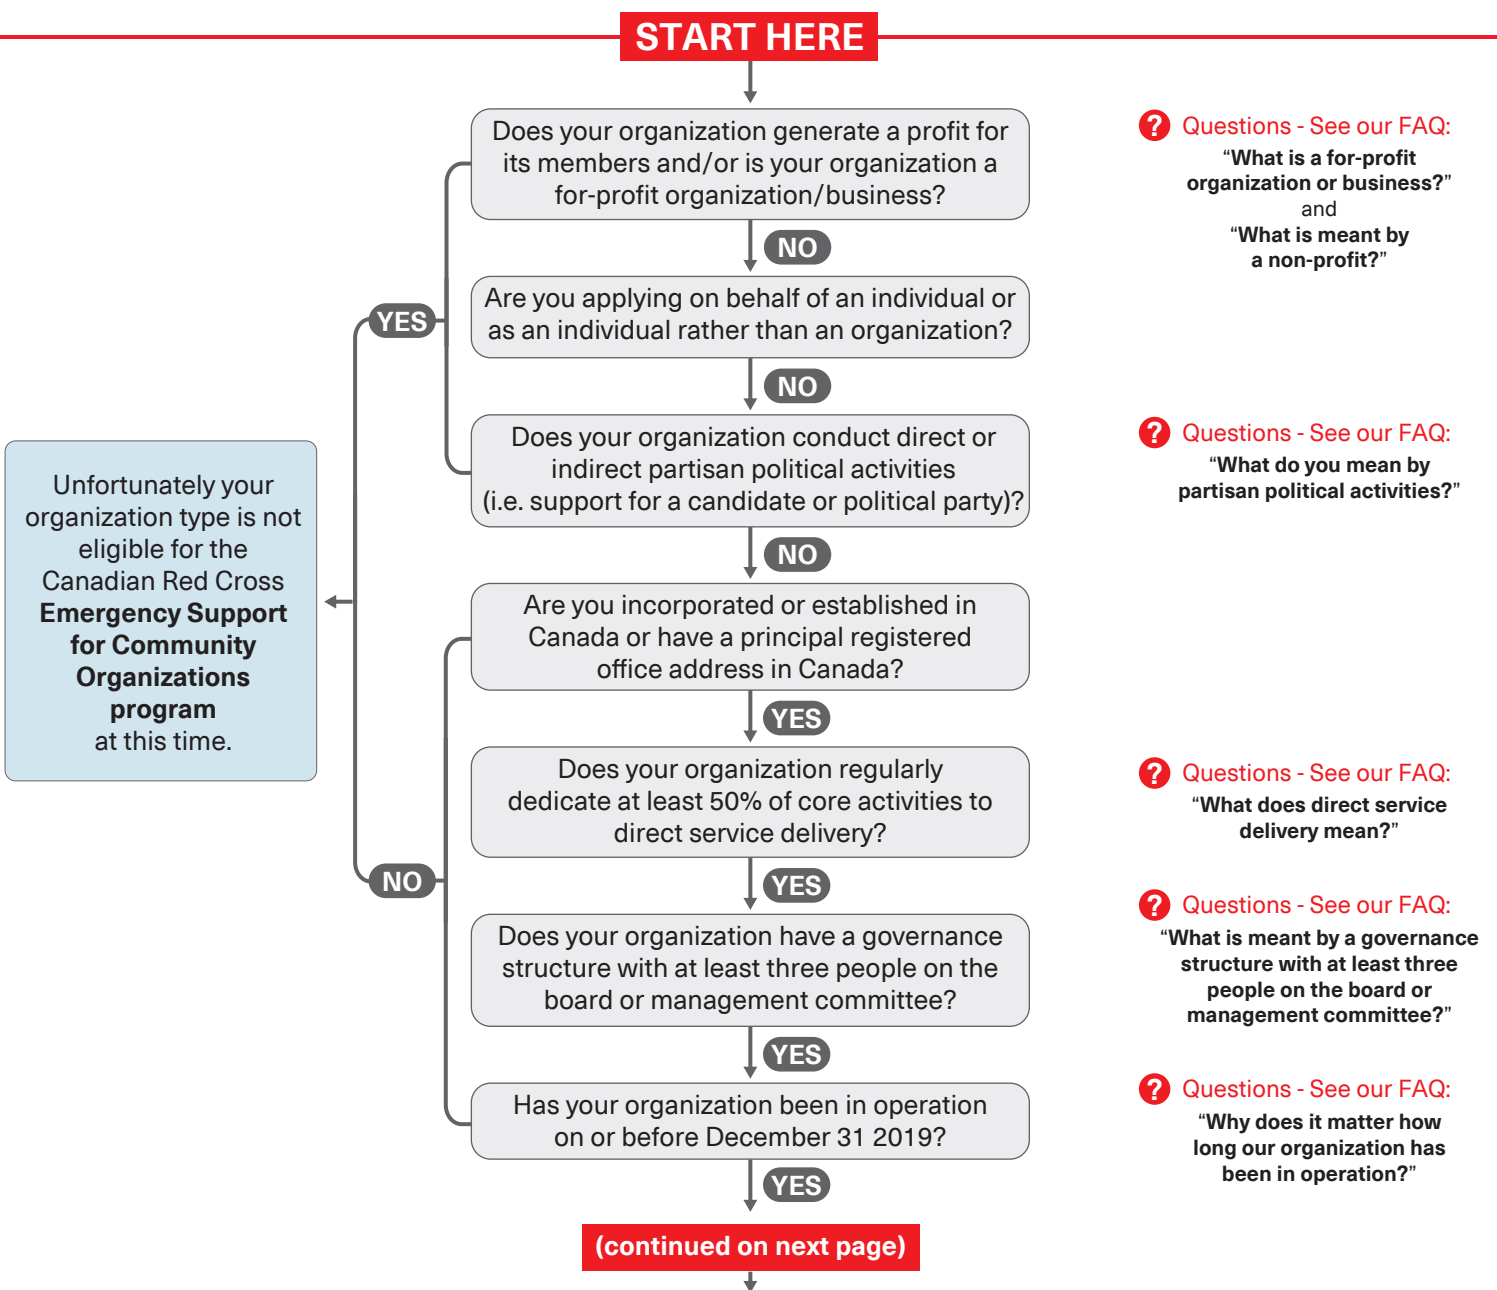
START HERE

Does your organization generate a profit for its members and/or is your organization a for-profit organization/business?

Questions - See our FAQ:
"What is a for-profit organization or business?"
and
"What is meant by a non-profit?"

NO

Are you applying on behalf of an individual or as an individual rather than an organization?

YES

NO

Does your organization conduct direct or indirect partisan political activities (i.e. support for a candidate or political party)?

Questions - See our FAQ:
"What do you mean by partisan political activities?"

Unfortunately your organization type is not eligible for the Canadian Red Cross **Emergency Support for Community Organizations program** at this time.

NO

Are you incorporated or established in Canada or have a principal registered office address in Canada?

YES

Does your organization regularly dedicate at least 50% of core activities to direct service delivery?

Questions - See our FAQ:
"What does direct service delivery mean?"

NO

YES

Does your organization have a governance structure with at least three people on the board or management committee?

Questions - See our FAQ:
"What is meant by a governance structure with at least three people on the board or management committee?"

YES

Has your organization been in operation on or before December 31 2019?

Questions - See our FAQ:
"Why does it matter how long our organization has been in operation?"

YES

(continued on next page)